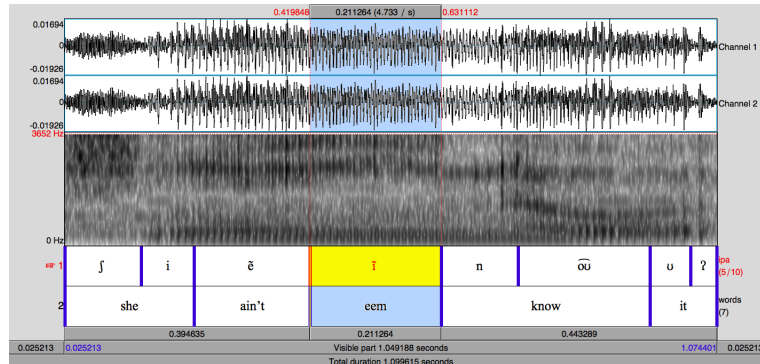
0.419846 0.211264 (4.733 / s) 0.631112

0.01694
0
-0.01926
Channel 1

0.01694
0
-0.01926
Channel 2

3652 Hz

0 Hz

1 ʃ i ẽ ĩ n o͡ʊ ʊ ʔ ipa (5/10)

2 she ain't eem know it words (7)

0.394635 0.211264 0.443289

0.025213 0.025213 Visible part 1.049188 seconds 1.074401 0.025213

Total duration 1.099615 seconds